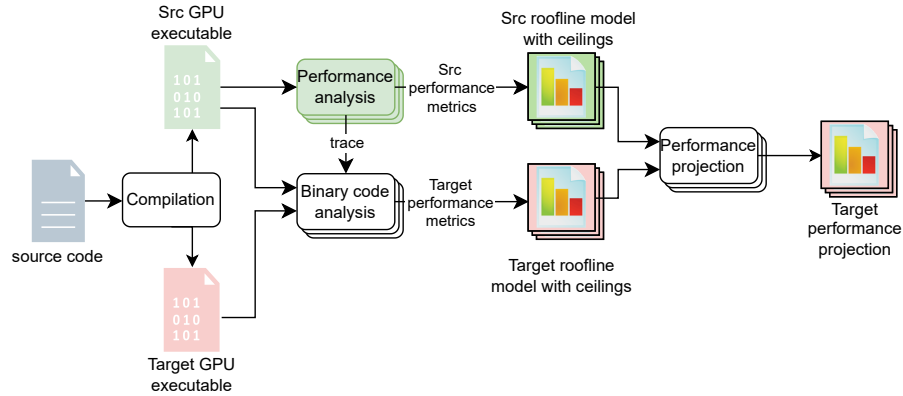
Src GPU executable

101
010
101

Performance analysis

Src performance metrics

Src roofline model with ceilings

trace

source code

Compilation

Binary code analysis

Target performance metrics

Performance projection

Target performance projection

Target roofline model with ceilings

101
010
101

Target GPU executable